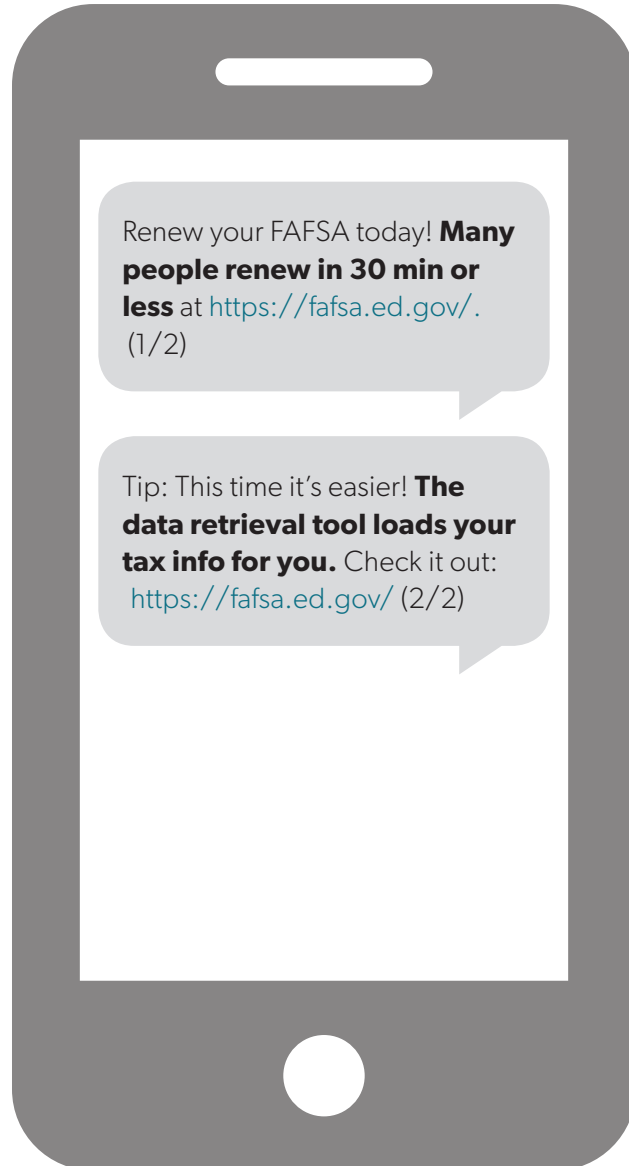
Renew your FAFSA today! **Many people renew in 30 min or less** at https://fafsa.ed.gov/. (1/2)

Tip: This time it's easier! **The data retrieval tool loads your tax info for you.** Check it out: https://fafsa.ed.gov/ (2/2)